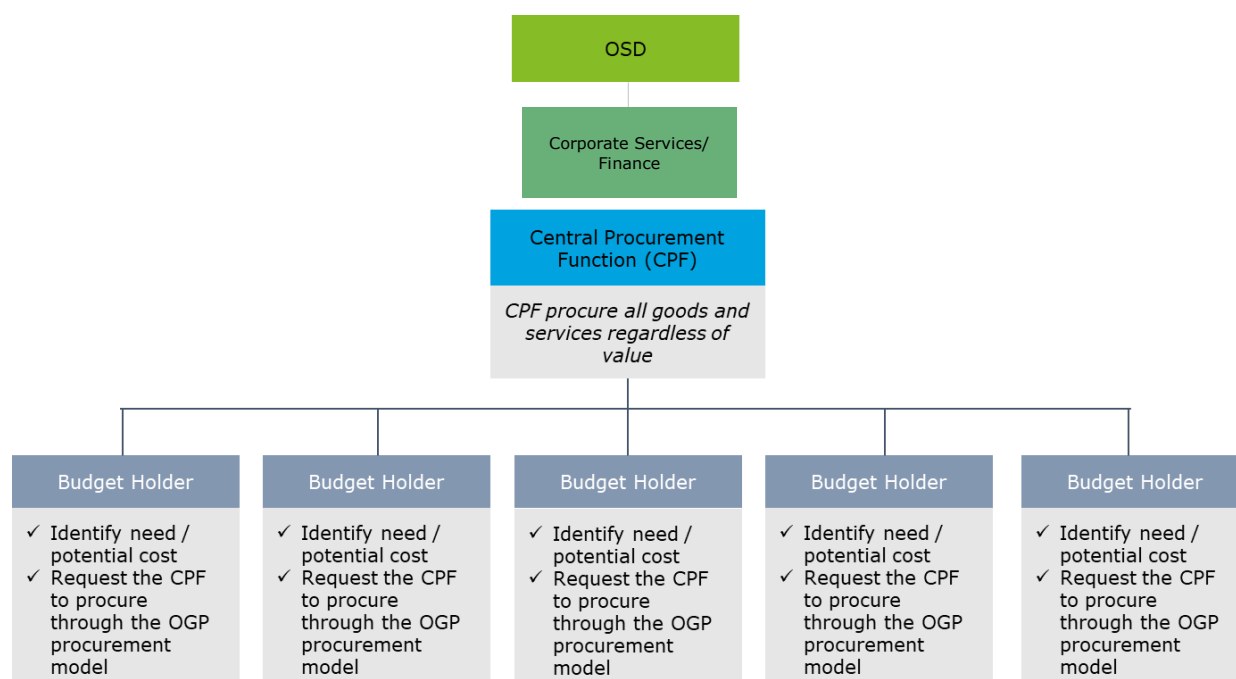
OSD

Corporate Services/ Finance

Central Procurement Function (CPF)

*CPF procure all goods and services regardless of value*

Budget Holder

✓ Identify need / potential cost
✓ Request the CPF to procure through the OGP procurement model

Budget Holder

✓ Identify need / potential cost
✓ Request the CPF to procure through the OGP procurement model

Budget Holder

✓ Identify need / potential cost
✓ Request the CPF to procure through the OGP procurement model

Budget Holder

✓ Identify need / potential cost
✓ Request the CPF to procure through the OGP procurement model

Budget Holder

✓ Identify need / potential cost
✓ Request the CPF to procure through the OGP procurement model